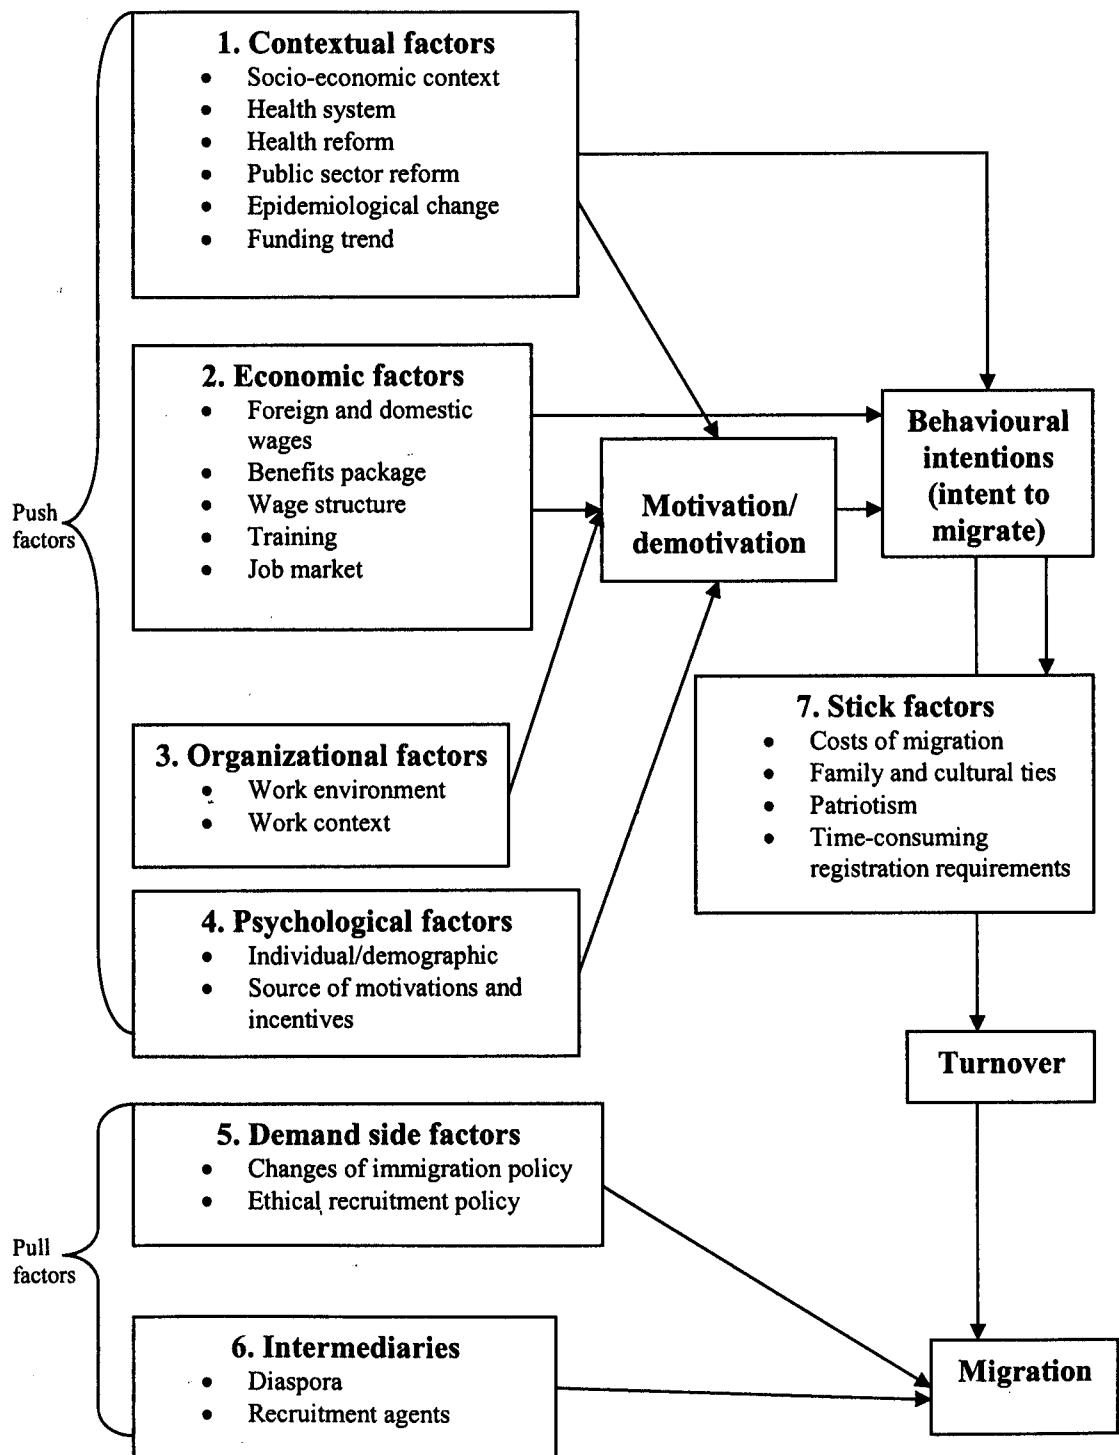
Push factors

1. Contextual factors
- Socio-economic context
- Health system
- Health reform
- Public sector reform
- Epidemiological change
- Funding trend

2. Economic factors
- Foreign and domestic wages
- Benefits package
- Wage structure
- Training
- Job market

3. Organizational factors
- Work environment
- Work context

4. Psychological factors
- Individual/demographic
- Source of motivations and incentives

Motivation/ demotivation

Behavioural intentions (intent to migrate)

7. Stick factors
- Costs of migration
- Family and cultural ties
- Patriotism
- Time-consuming registration requirements

Turnover

Pull factors

5. Demand side factors
- Changes of immigration policy
- Ethical recruitment policy

6. Intermediaries
- Diaspora
- Recruitment agents

Migration